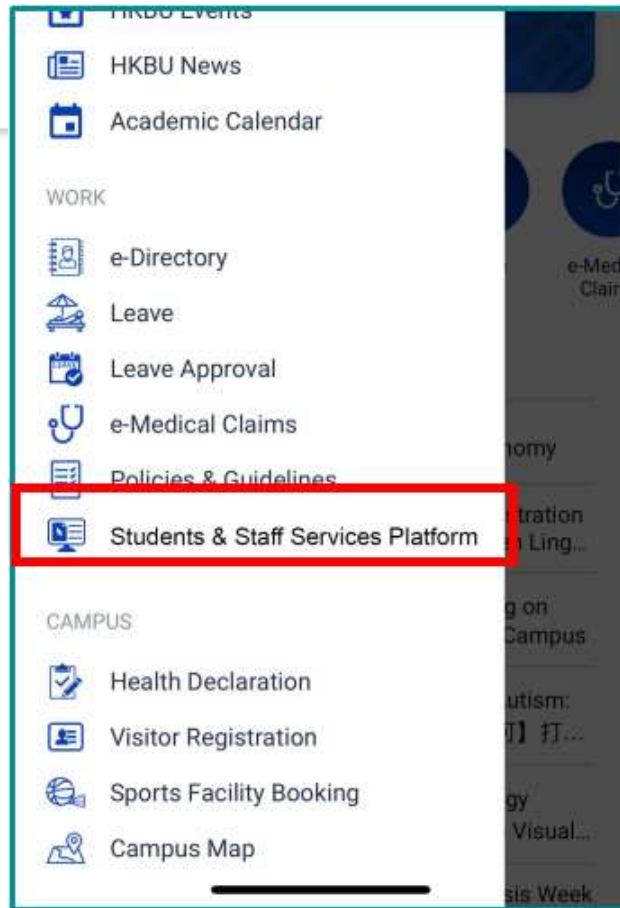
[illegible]

HKBU News

Academic Calendar

WORK

e-Directory

Leave

Leave Approval

e-Medical Claims

Policies & Guidelines

Students & Staff Services Platform

CAMPUS

Health Declaration

Visitor Registration

Sports Facility Booking

Campus Map

e-Med
Clair

nomy

tration
n Ling...

g on
Campus

utism:
] 打...

gy
Visual...

sis Week